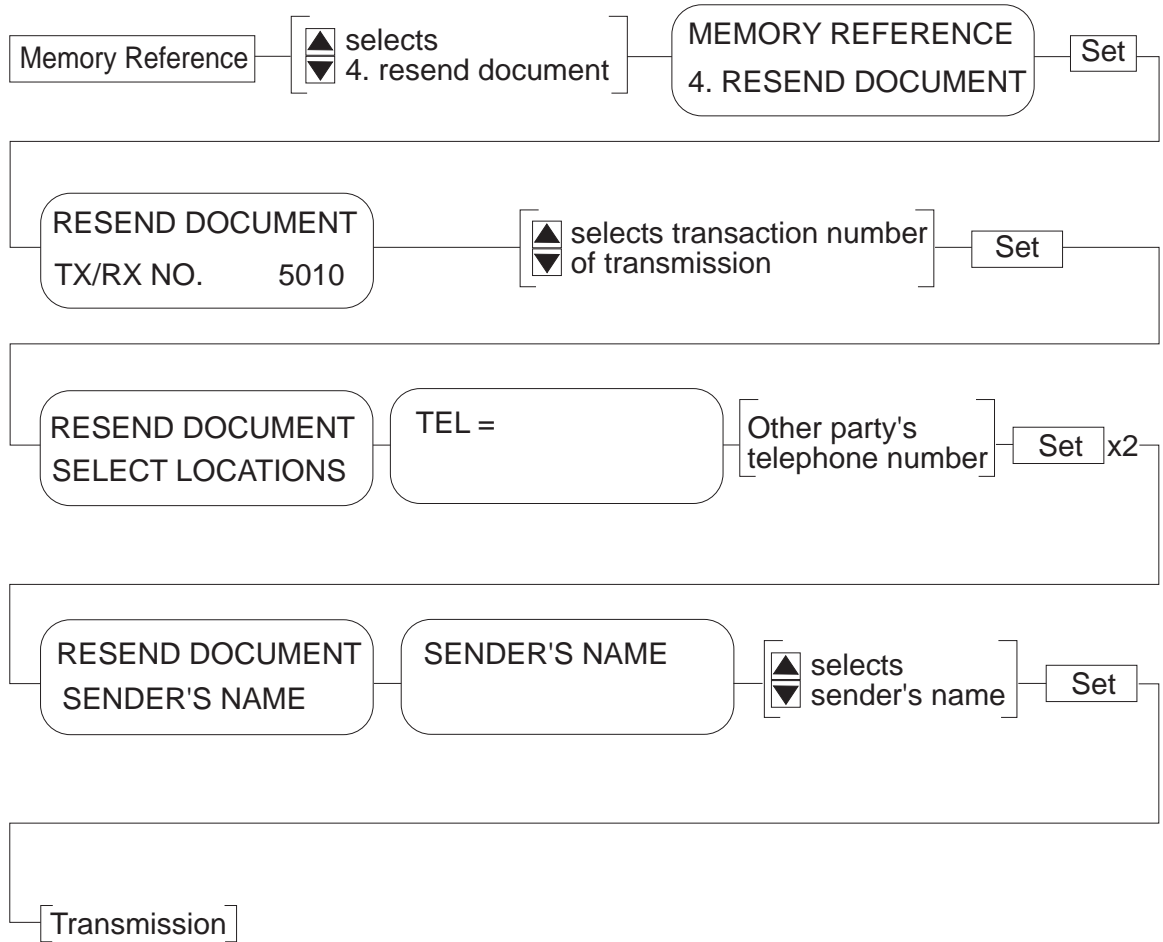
Memory Reference

selects
4. resend document

MEMORY REFERENCE
4. RESEND DOCUMENT

Set

RESEND DOCUMENT
TX/RX NO. 5010

selects transaction number of transmission

Set

RESEND DOCUMENT
SELECT LOCATIONS

TEL =

Other party's telephone number

Set x2

RESEND DOCUMENT
SENDER'S NAME

SENDER'S NAME

selects
sender's name

Set

Transmission